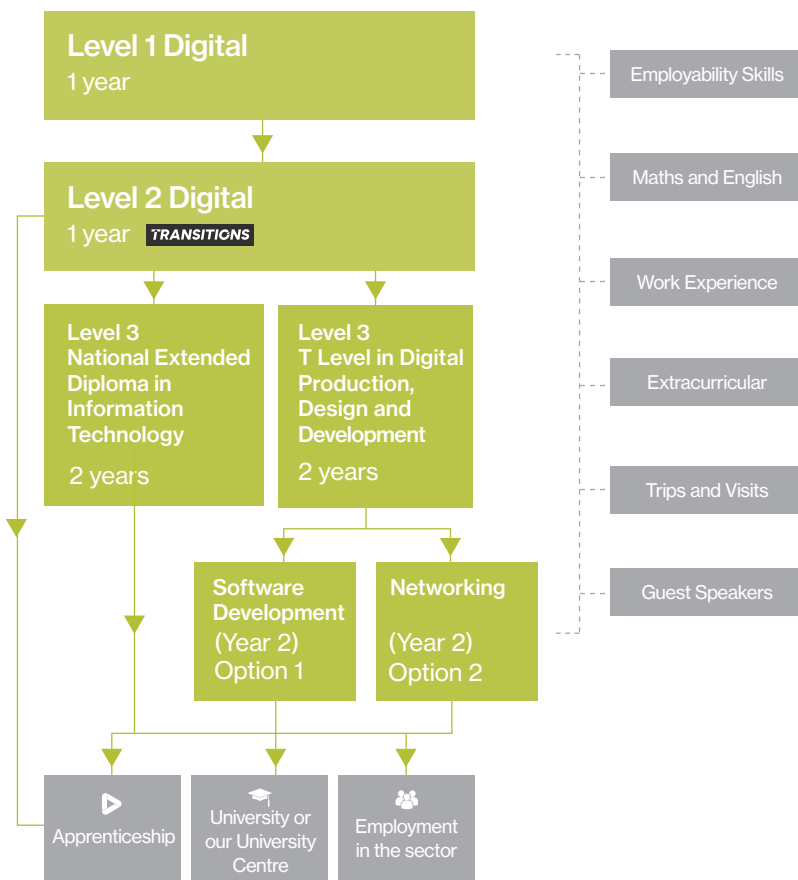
Level 1 Digital
1 year

Level 2 Digital
1 year TRANSITIONS

Level 3
National Extended Diploma in Information Technology
2 years

Level 3
T Level in Digital Production, Design and Development
2 years

Software Development
(Year 2)
Option 1

Networking
(Year 2)
Option 2

Apprenticeship

University or our University Centre

Employment in the sector

Employability Skills

Maths and English

Work Experience

Extracurricular

Trips and Visits

Guest Speakers